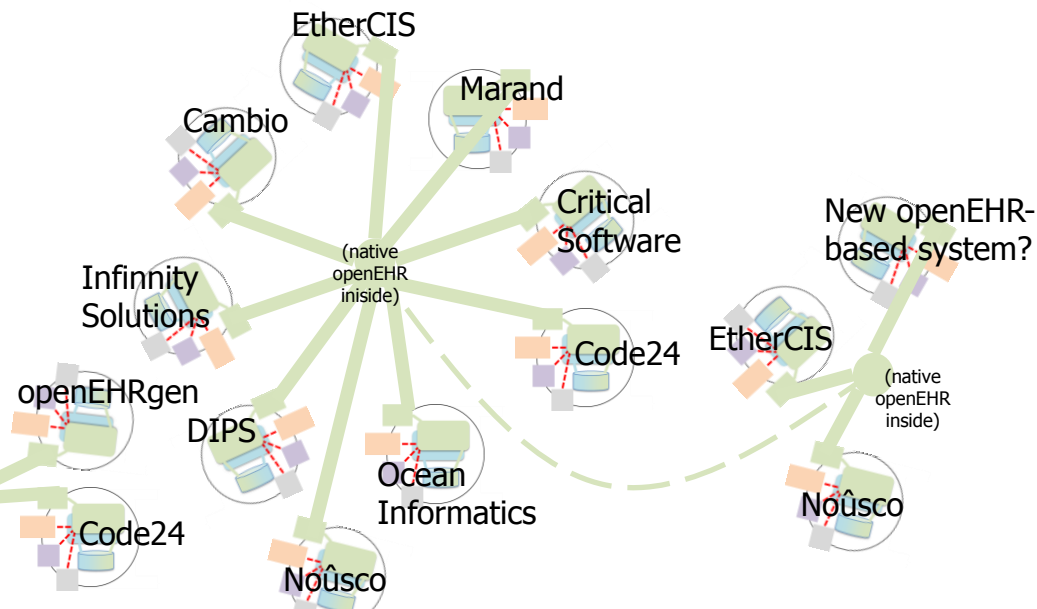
EtherCIS

Marand

Cambio

Critical Software

(native openEHR iniside)

New openEHR-based system?

Infinnity Solutions

Code24

EtherCIS

(native openEHR inside)

openEHRgen

DIPS

Ocean Informatics

Noûsco

Code24

Noûsco